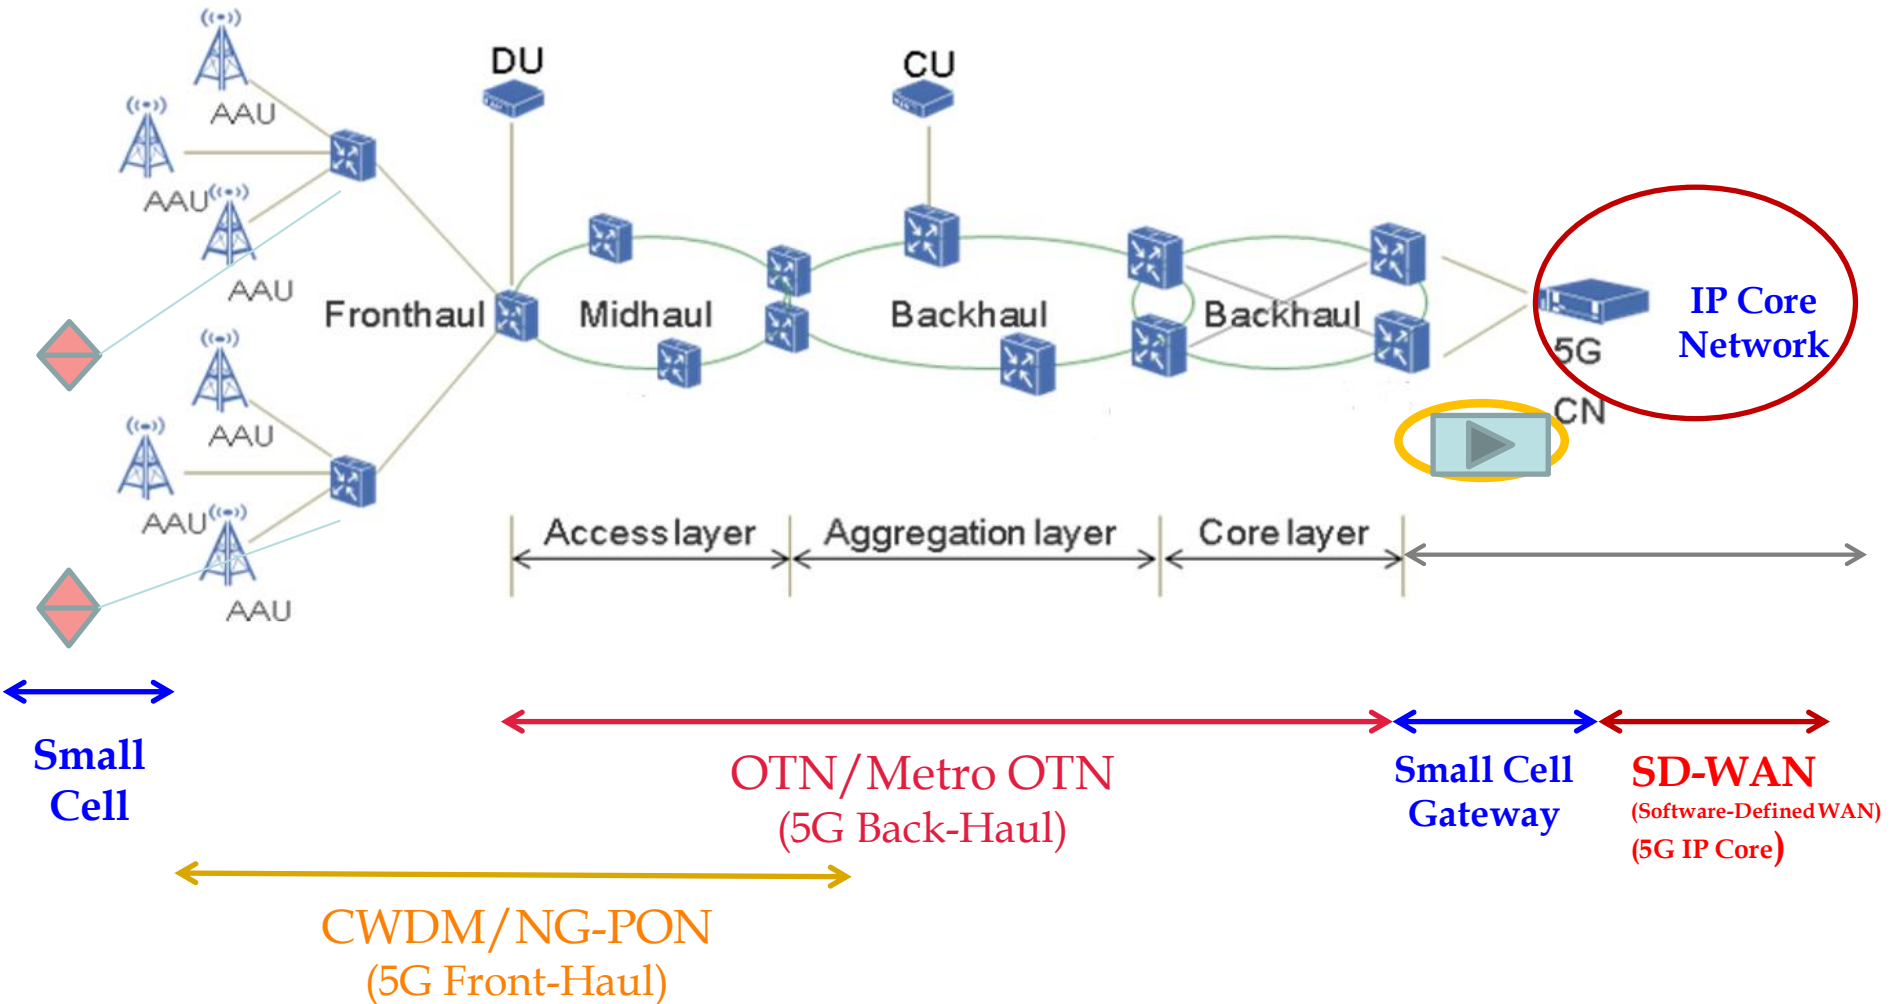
DU

CU

AAU

AAU

AAU

Fronthaul

Midhaul

Backhaul

Backhaul

5G

IP Core Network

CN

AAU

AAU

AAU

Access layer

Aggregation layer

Core layer

Small Cell

OTN/Metro OTN
(5G Back-Haul)

Small Cell Gateway

SD-WAN
(Software-Defined WAN)
(5G IP Core)

CWDM/NG-PON
(5G Front-Haul)